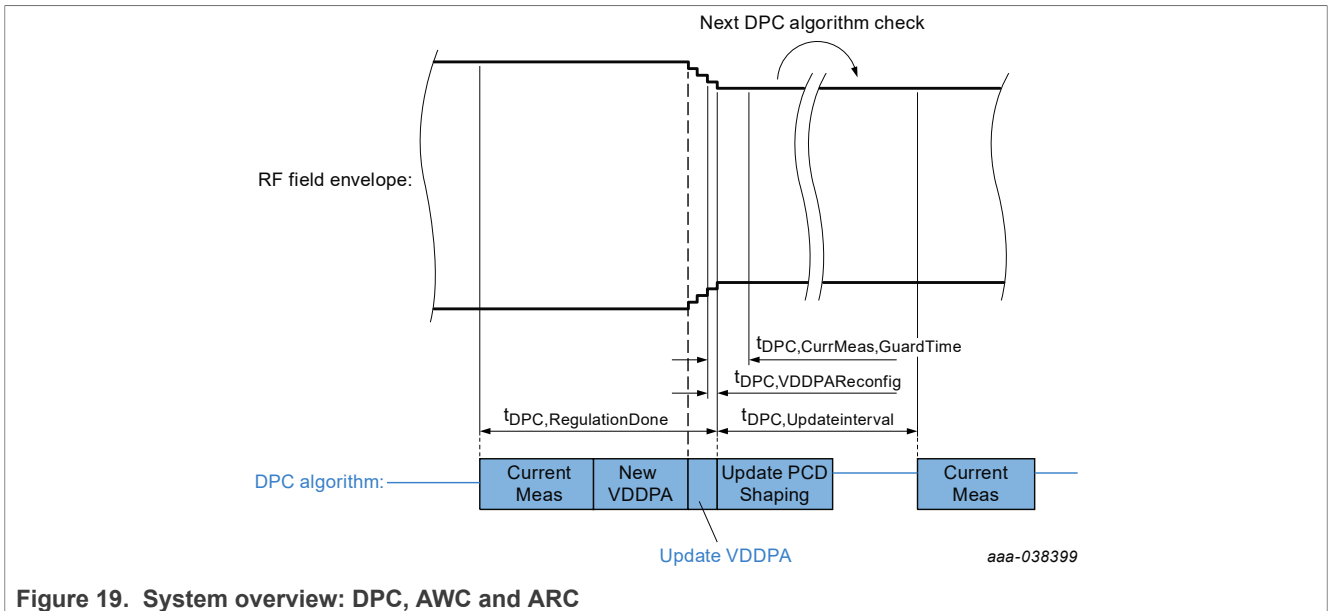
Next DPC algorithm check

RF field envelope:

$t_{DPC,CurrMeas,GuardTime}$

$t_{DPC,VDDPAReconfig}$

$t_{DPC,RegulationDone}$

$t_{DPC,Updateinterval}$

DPC algorithm:

Current Meas

New VDDPA

Update PCD Shaping

Current Meas

Update VDDPA

aaa-038399

Figure 19. System overview: DPC, AWC and ARC